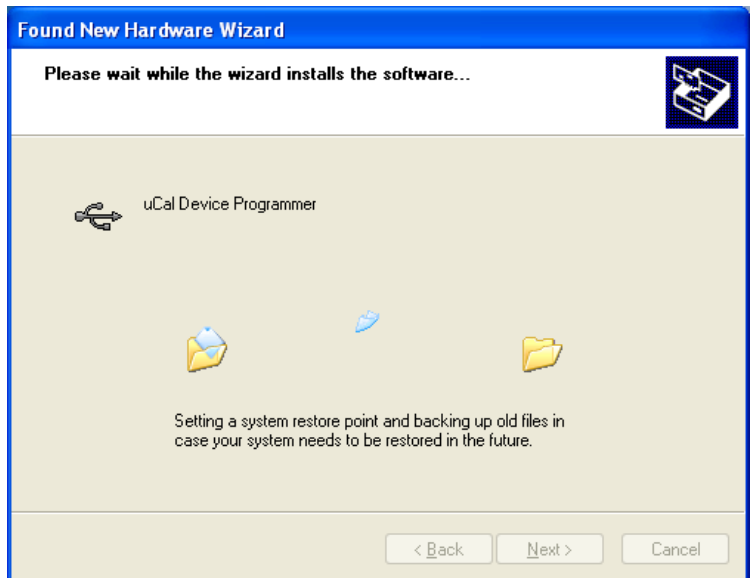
Found New Hardware Wizard

Please wait while the wizard installs the software...

uCal Device Programmer

Setting a system restore point and backing up old files in case your system needs to be restored in the future.

< Back
Next >
Cancel